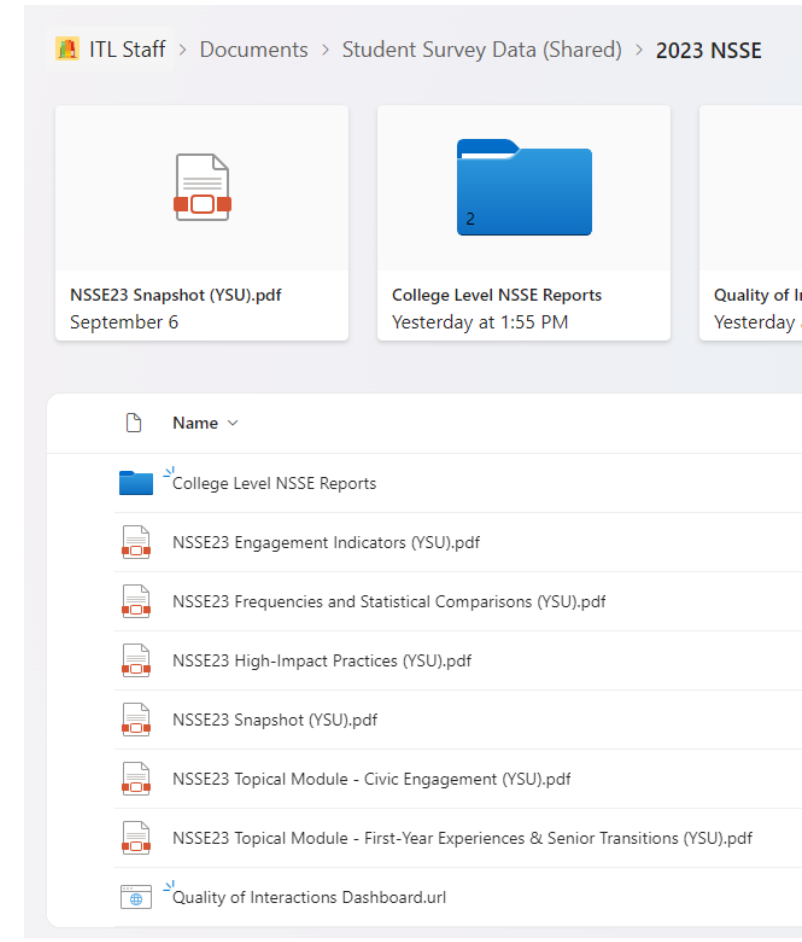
ITL Staff > Documents > Student Survey Data (Shared) > 2023 NSSE

NSSE23 Snapshot (YSU).pdf
September 6

2
College Level NSSE Reports
Yesterday at 1:55 PM

Quality of I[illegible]
Yesterday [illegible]

Name

College Level NSSE Reports
NSSE23 Engagement Indicators (YSU).pdf
NSSE23 Frequencies and Statistical Comparisons (YSU).pdf
NSSE23 High-Impact Practices (YSU).pdf
NSSE23 Snapshot (YSU).pdf
NSSE23 Topical Module - Civic Engagement (YSU).pdf
NSSE23 Topical Module - First-Year Experiences & Senior Transitions (YSU).pdf
Quality of Interactions Dashboard.url